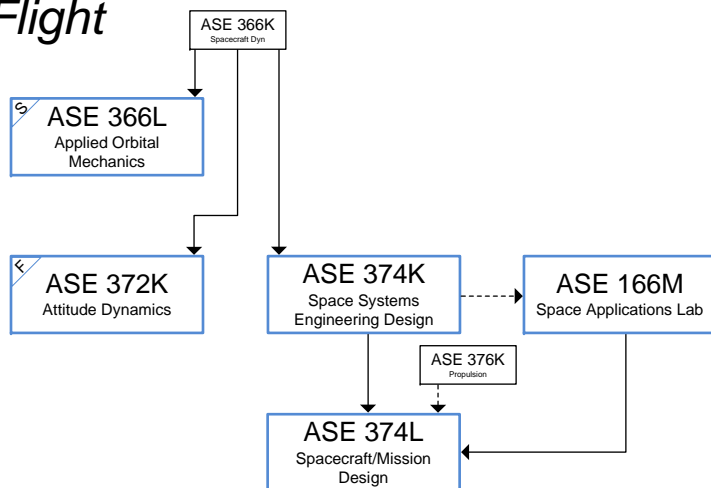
Flight

ASE 366K
Spacecraft Dyn

S
ASE 366L
Applied Orbital Mechanics

F
ASE 372K
Attitude Dynamics

ASE 374K
Space Systems Engineering Design

ASE 166M
Space Applications Lab

ASE 376K
Propulsion

ASE 374L
Spacecraft/Mission Design